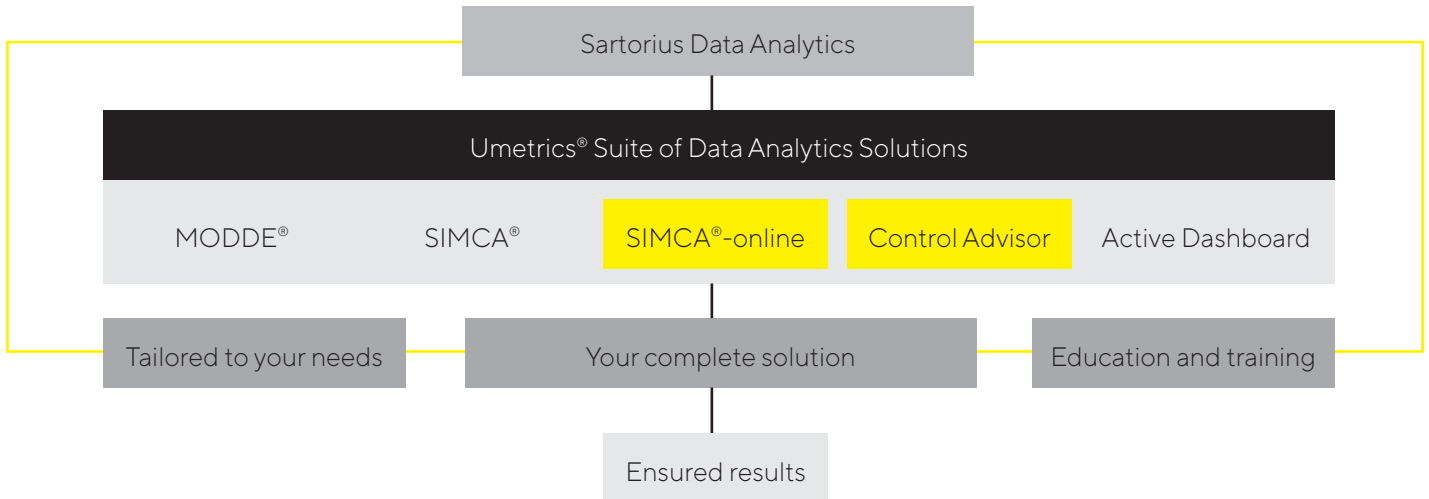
Sartorius Data Analytics

Umetrics® Suite of Data Analytics Solutions

MODDE®

SIMCA®

SIMCA®-online

Control Advisor

Active Dashboard

Tailored to your needs

Your complete solution

Education and training

Ensured results